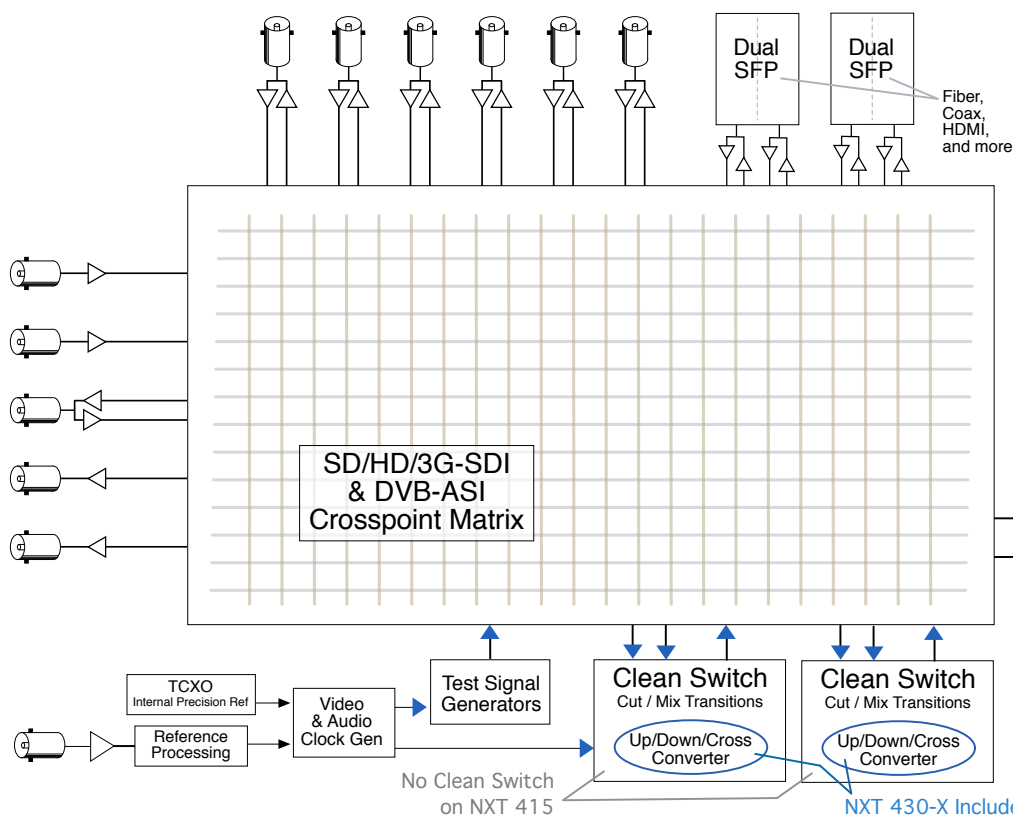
Dual SFP

Dual SFP

Fiber, Coax, HDMI, and more

SD/HD/3G-SDI & DVB-ASI Crosspoint Matrix

TCXO
Internal Precision Ref

Reference Processing

Video & Audio Clock Gen

Test Signal Generators

Clean Switch
Cut / Mix Transitions
Up/Down/Cross Converter

Clean Switch
Cut / Mix Transitions
Up/Down/Cross Converter

No Clean Switch on NXT 415

NXT 430-X Includ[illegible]